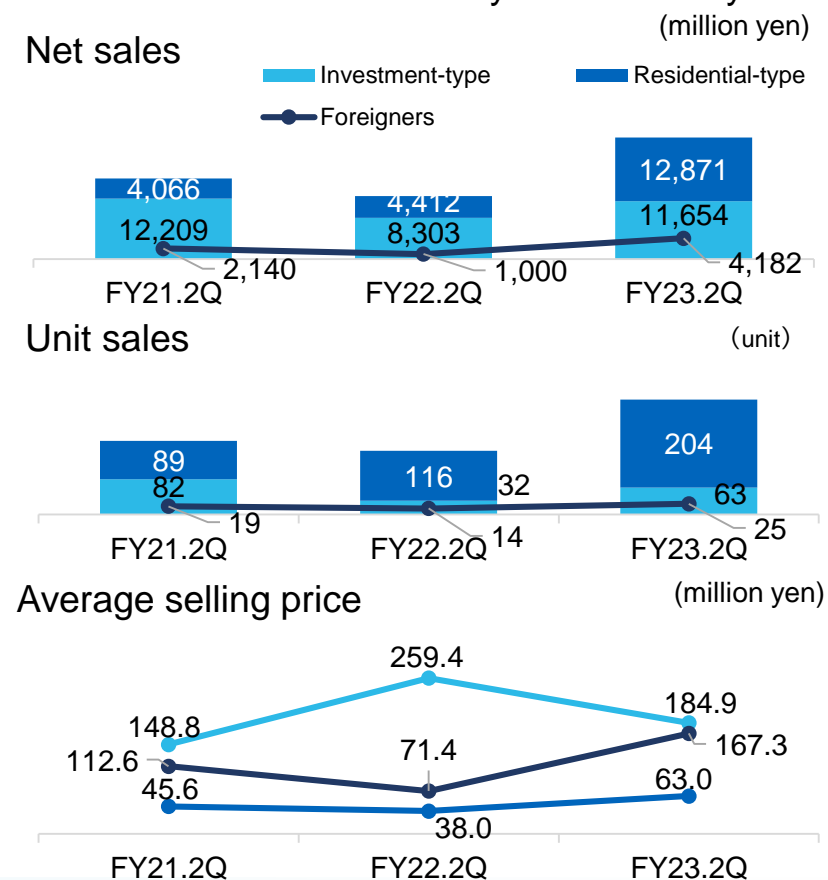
(million yen)
Net sales
Investment-type
Residential-type
Foreigners

4,066
12,209
2,140
FY21.2Q

4,412
8,303
1,000
FY22.2Q

12,871
11,654
4,182
FY23.2Q

Unit sales
(unit)

89
82
19
FY21.2Q

116
32
14
FY22.2Q

204
63
25
FY23.2Q

Average selling price
(million yen)

148.8
112.6
45.6
FY21.2Q

259.4
71.4
38.0
FY22.2Q

184.9
167.3
63.0
FY23.2Q